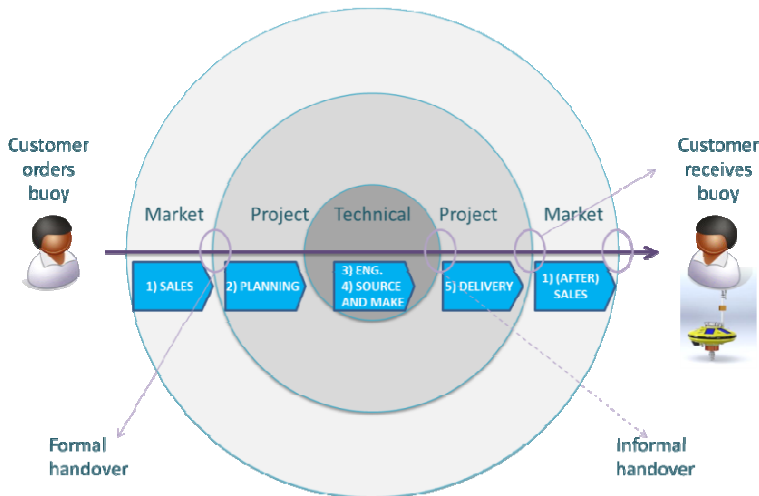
Customer orders buoy

Market

Project

Technical

Project

Market

Customer receives buoy

1) SALES

2) PLANNING

3) ENG.
4) SOURCE AND MAKE

5) DELIVERY

1) (AFTER) SALES

Formal handover

Informal handover